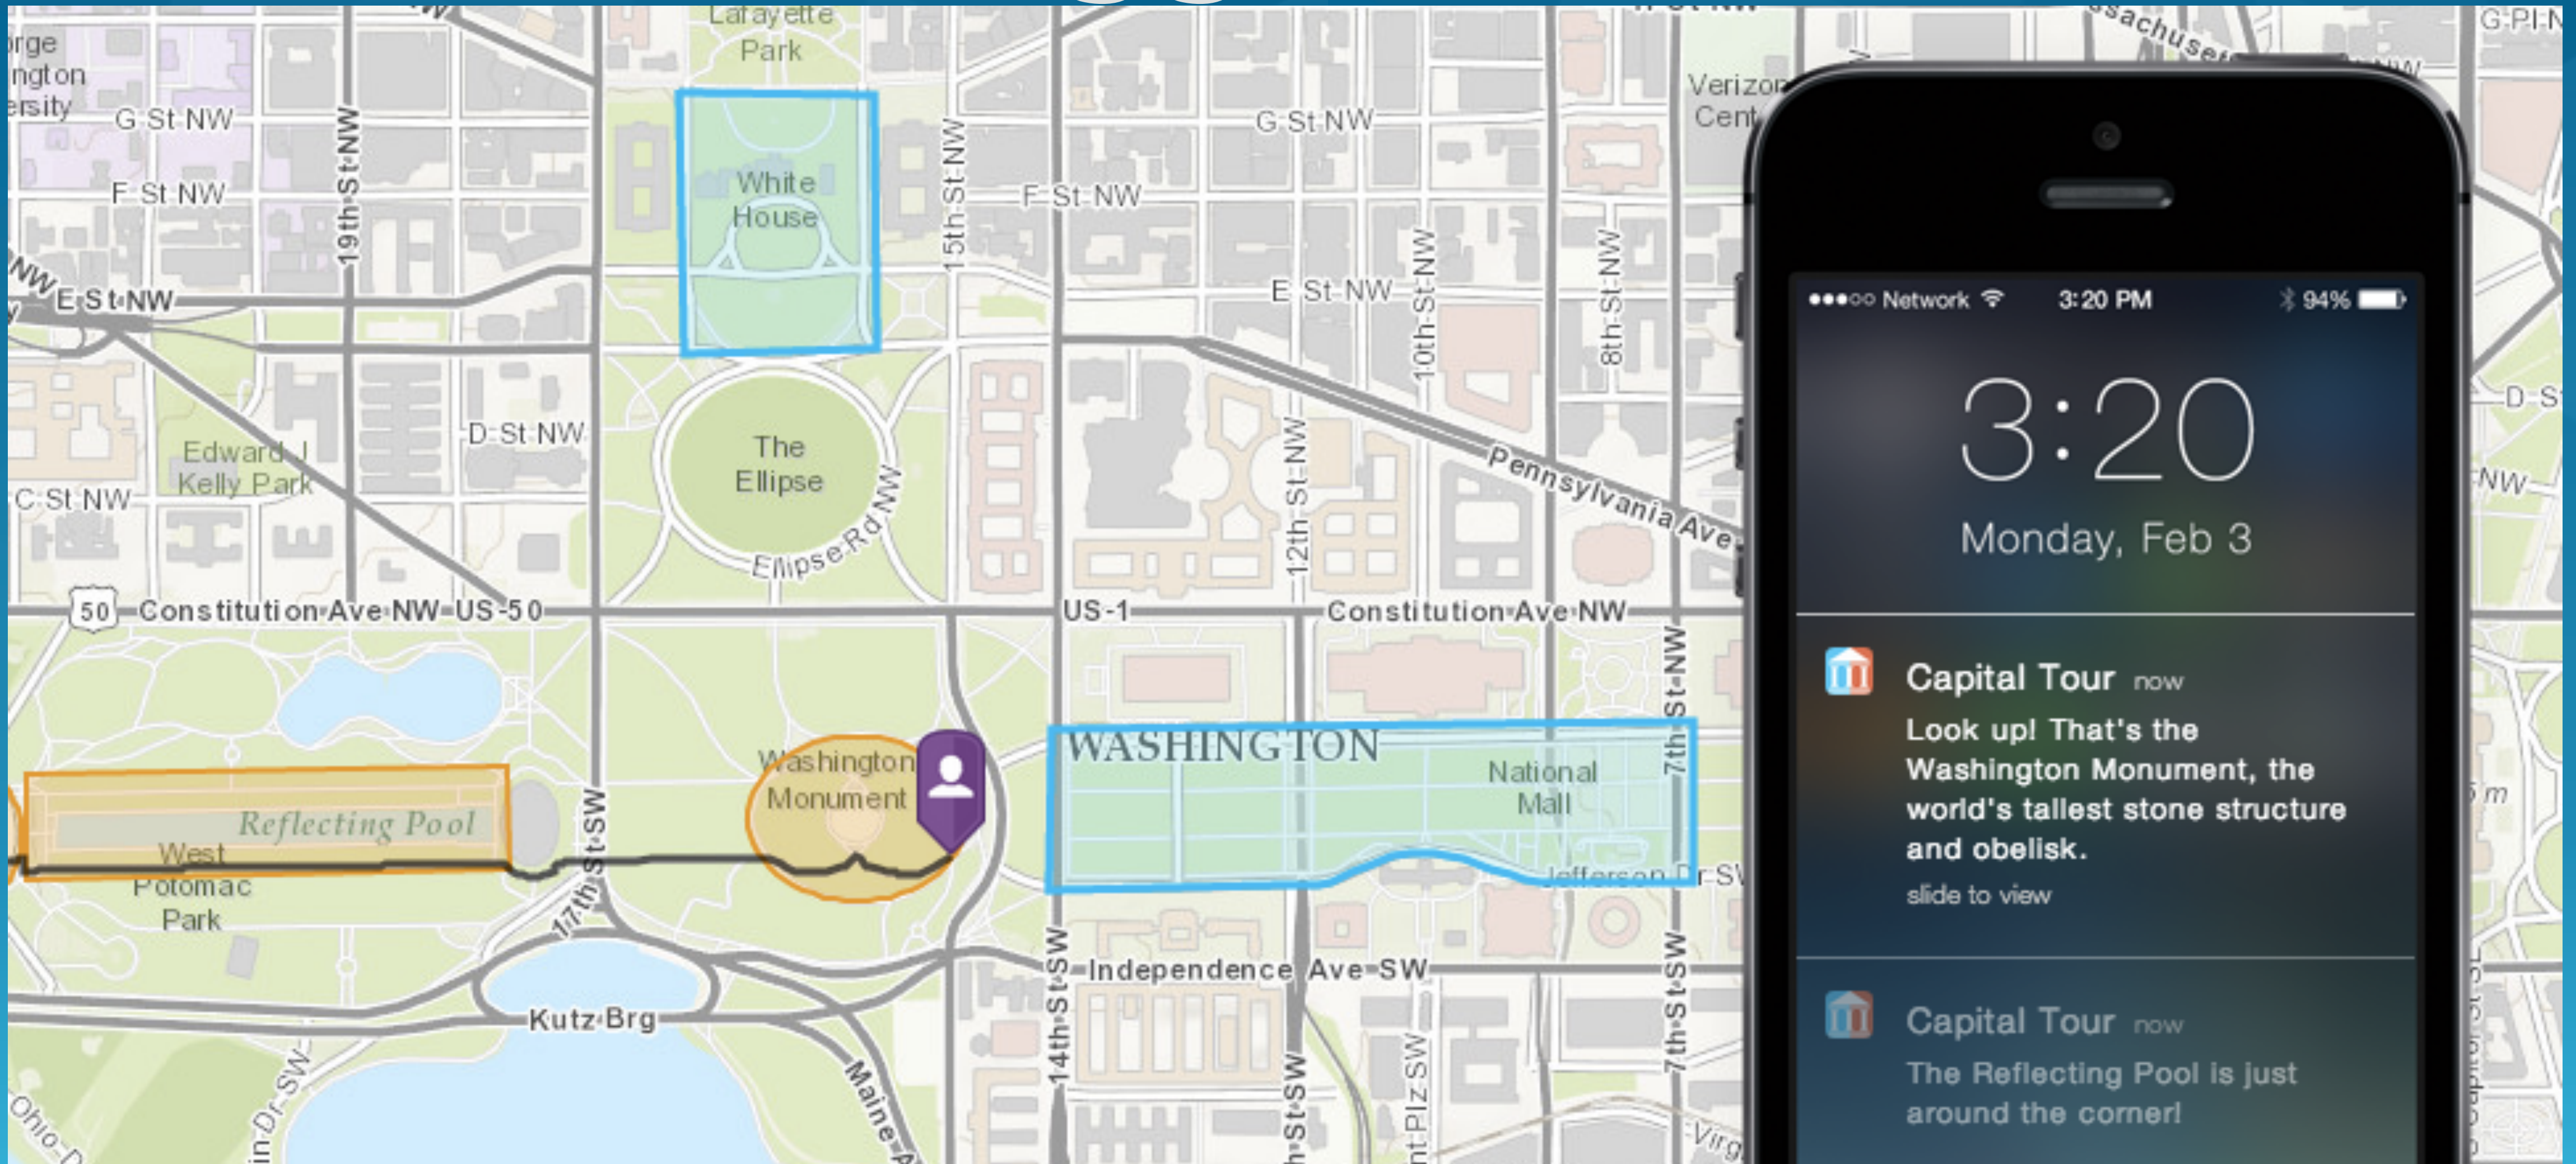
Lafayette Park

rge
ngton
ersity

G St NW

F St NW

19th St NW

NW E St NW

White House

15th St NW

F St NW

G St NW

E St NW

10th St NW

8th St NW

Verizon Cent

Edward J Kelly Park

D St NW

The Ellipse

Ellipse Rd NW

C St NW

12th St NW

Pennsylvania Ave

50 Constitution Ave NW US 50

US 1

Constitution Ave NW

7th St NW

Reflecting Pool

West Potomac Park

Washington Monument

17th St SW

WASHINGTON

National Mall

Jefferson Dr SW

14th St SW

Independence Ave SW

Kutz Brg

Maine Av

Ohio Dr

7th St SW

G Pl N

D S

NW

●●●○○ Network 3:20 PM 94%

3:20

Monday, Feb 3

Capital Tour now

Look up! That's the Washington Monument, the world's tallest stone structure and obelisk.

slide to view

Capital Tour now

The Reflecting Pool is just around the corner!